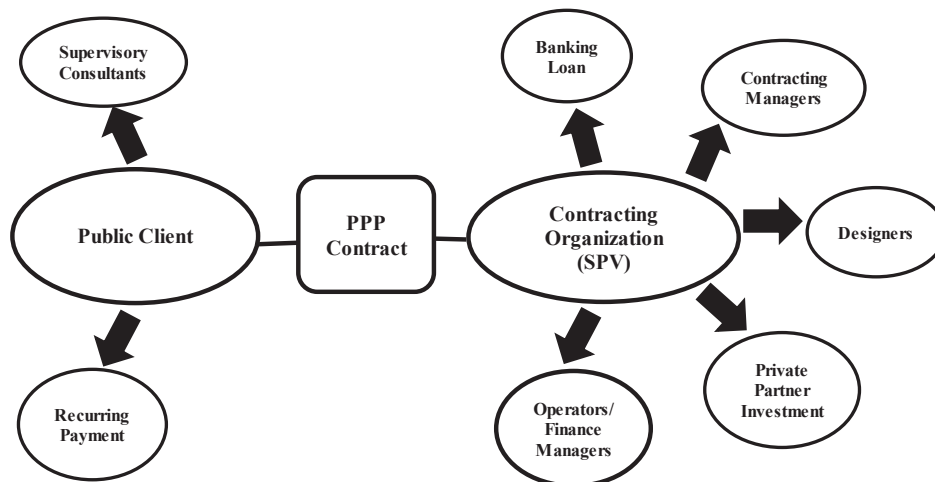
Supervisory Consultants

Public Client

Recurring Payment

PPP Contract

Banking Loan

Contracting Managers

Contracting Organization (SPV)

Designers

Operators/ Finance Managers

Private Partner Investment